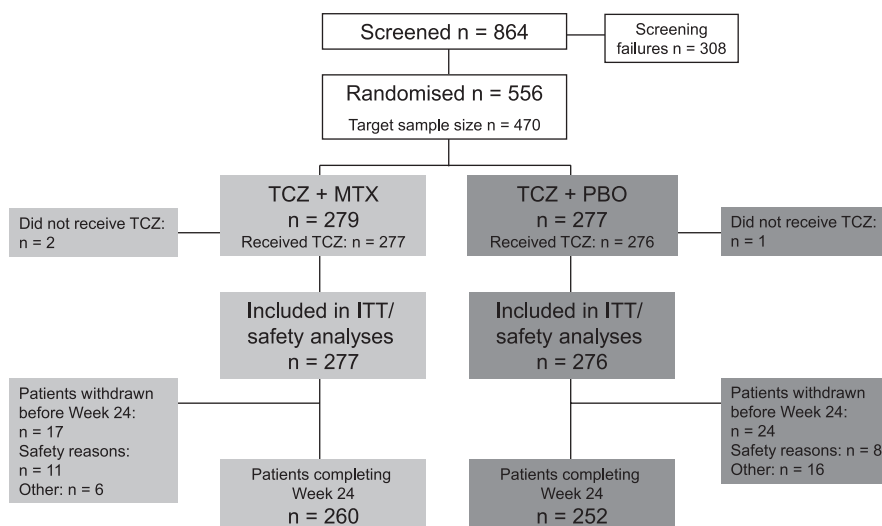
Screened n = 864

Screening failures n = 308

Randomised n = 556
Target sample size n = 470

Did not receive TCZ: n = 2

TCZ + MTX
n = 279
Received TCZ: n = 277

TCZ + PBO
n = 277
Received TCZ: n = 276

Did not receive TCZ: n = 1

Included in ITT/ safety analyses
n = 277

Included in ITT/ safety analyses
n = 276

Patients withdrawn before Week 24:
n = 17
Safety reasons: n = 11
Other: n = 6

Patients withdrawn before Week 24:
n = 24
Safety reasons: n = 8
Other: n = 16

Patients completing Week 24
n = 260

Patients completing Week 24
n = 252